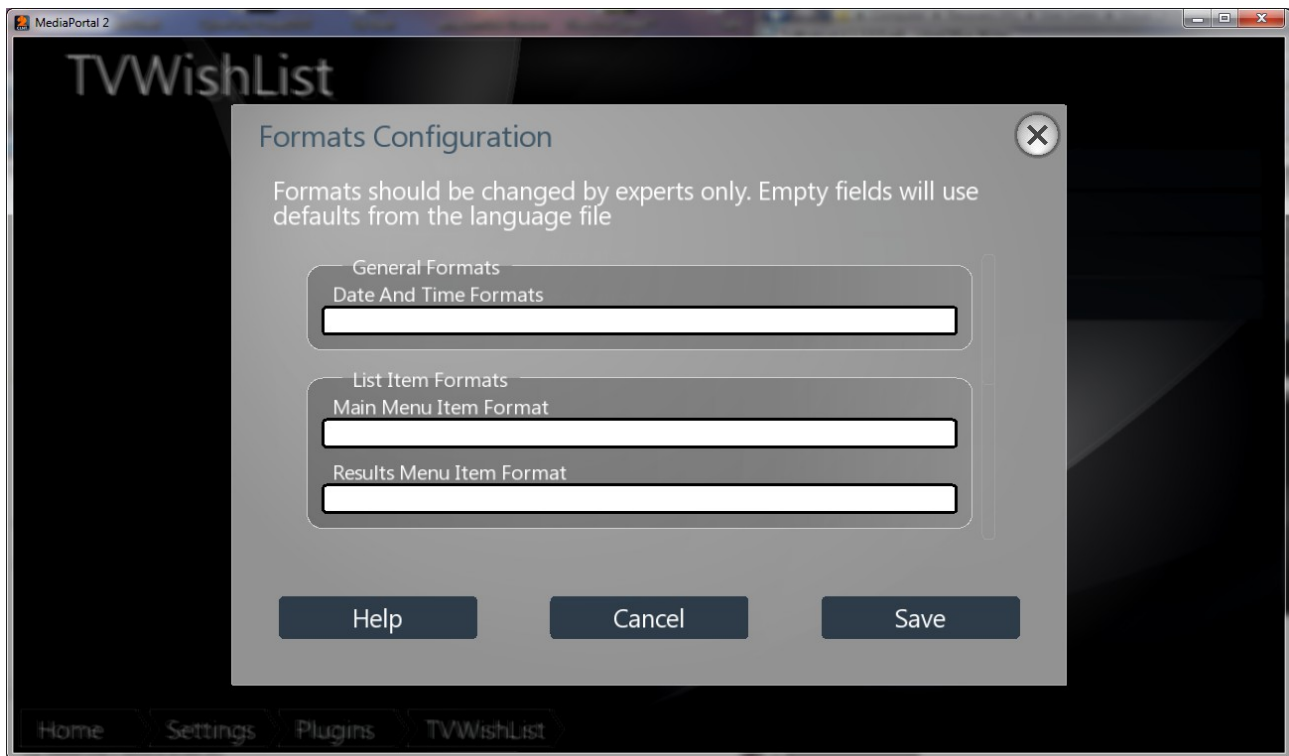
MediaPortal 2

TVWishList

Formats Configuration

Formats should be changed by experts only. Empty fields will use defaults from the language file

General Formats
Date And Time Formats

List Item Formats
Main Menu Item Format

Results Menu Item Format

Help
Cancel
Save

Home
Settings
Plugins
TVWishList